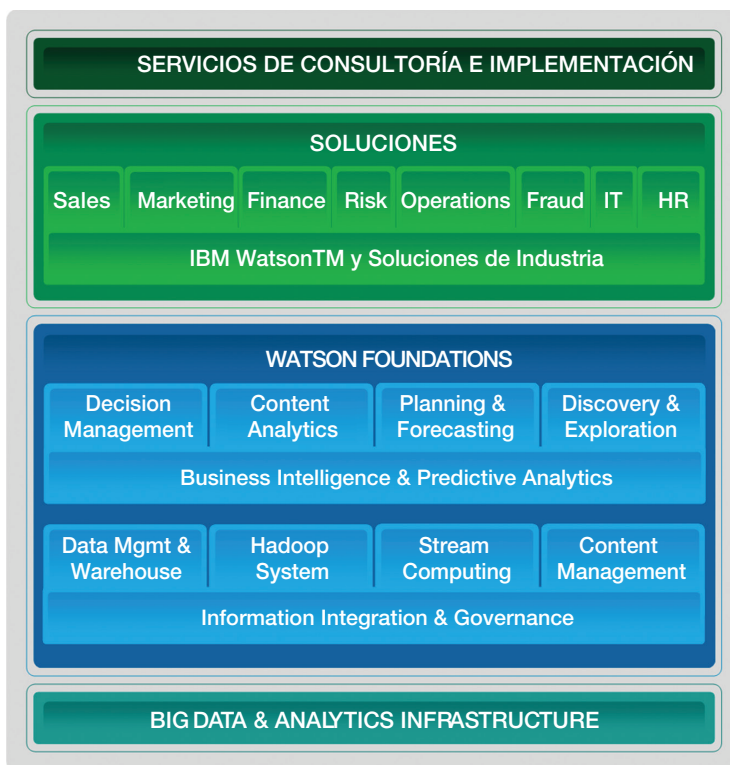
SERVICIOS DE CONSULTORÍA E IMPLEMENTACIÓN

SOLUCIONES

Sales Marketing Finance Risk Operations Fraud IT HR

IBM WatsonTM y Soluciones de Industria

WATSON FOUNDATIONS

Decision Management

Content Analytics

Planning & Forecasting

Discovery & Exploration

Business Intelligence & Predictive Analytics

Data Mgmt & Warehouse

Hadoop System

Stream Computing

Content Management

Information Integration & Governance

BIG DATA & ANALYTICS INFRASTRUCTURE